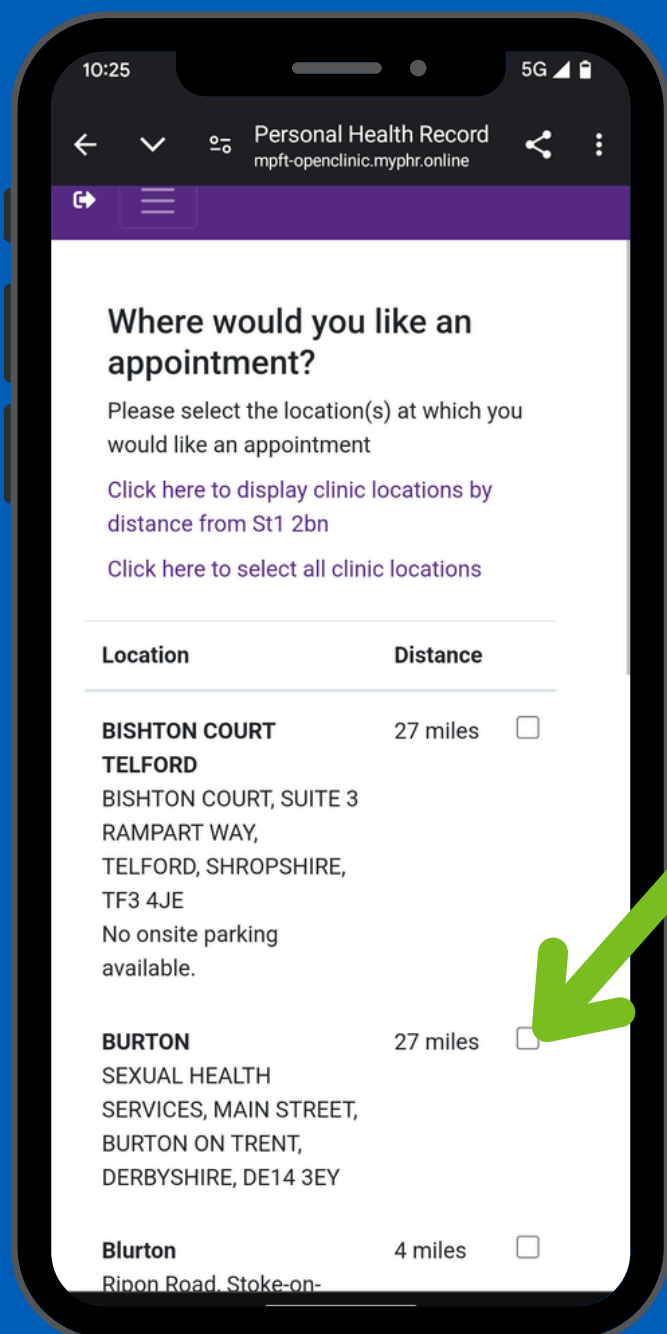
10:25

5G

Personal Health Record
mpft-openclinic.myphr.online

Where would you like an appointment?

Please select the location(s) at which you would like an appointment

Click here to display clinic locations by distance from St1 2bn

Click here to select all clinic locations

| Location | Distance | |
|---|---|---|
| **BISHTON COURT TELFORD** BISHTON COURT, SUITE 3 RAMPART WAY, TELFORD, SHROPSHIRE, TF3 4JE No onsite parking available. | 27 miles | ☐ |
| **BURTON** SEXUAL HEALTH SERVICES, MAIN STREET, BURTON ON TRENT, DERBYSHIRE, DE14 3EY | 27 miles | ☐ |
| **Blurton** Ripon Road, Stoke-on-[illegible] | 4 miles | ☐ |